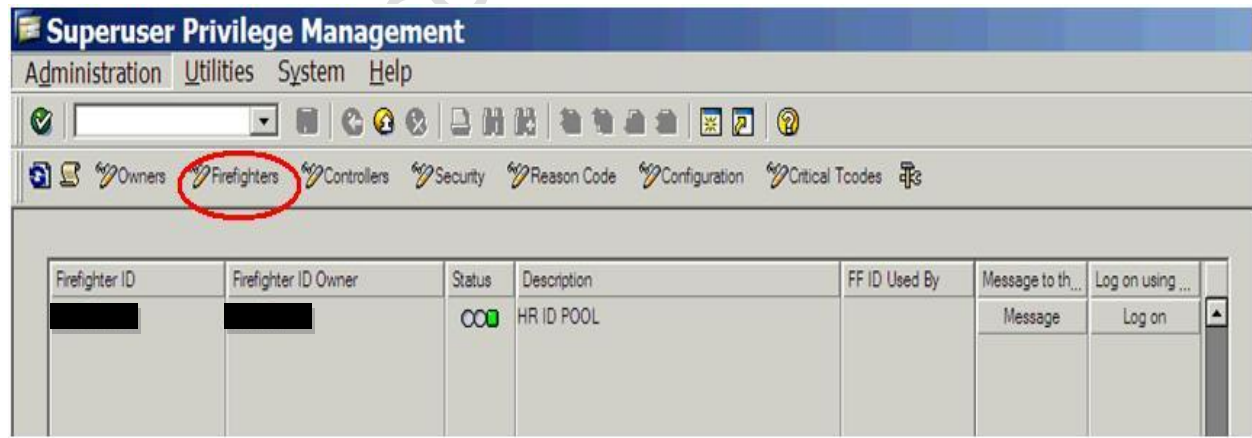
Superuser Privilege Management

Administration Utilities System Help

Owners Firefighters Controllers Security Reason Code Configuration Critical Tcodes

| Firefighter ID | Firefighter ID Owner | Status | Description | FF ID Used By | Message to th... | Log on using ... |
|---|---|---|---|---|---|---|
| | | | HR ID POOL | | Message | Log on |